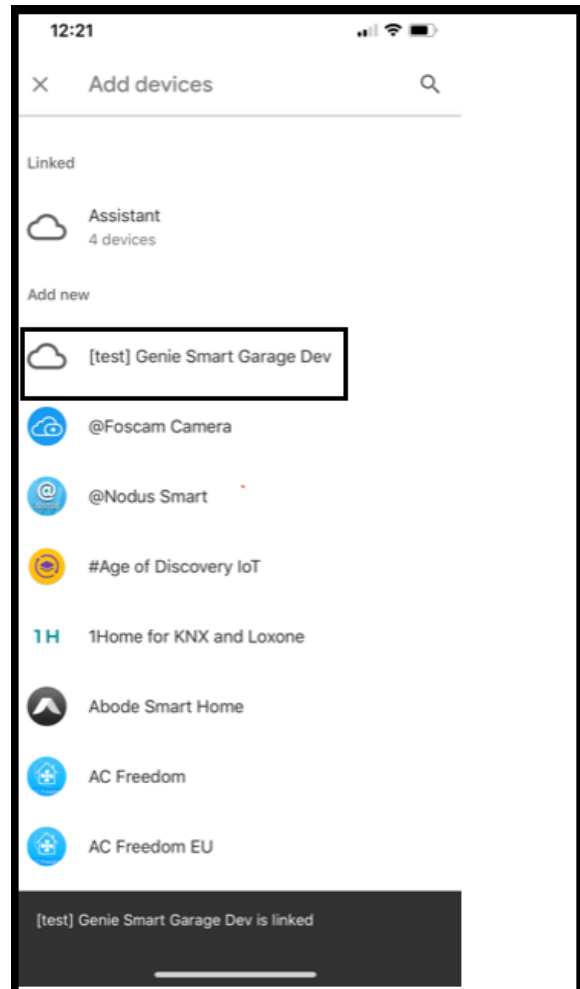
12:21

Add devices

Linked

Assistant
4 devices

Add new

[test] Genie Smart Garage Dev

@Foscam Camera

@Nodus Smart

#Age of Discovery IoT

1H 1Home for KNX and Loxone

Abode Smart Home

AC Freedom

AC Freedom EU

[test] Genie Smart Garage Dev is linked